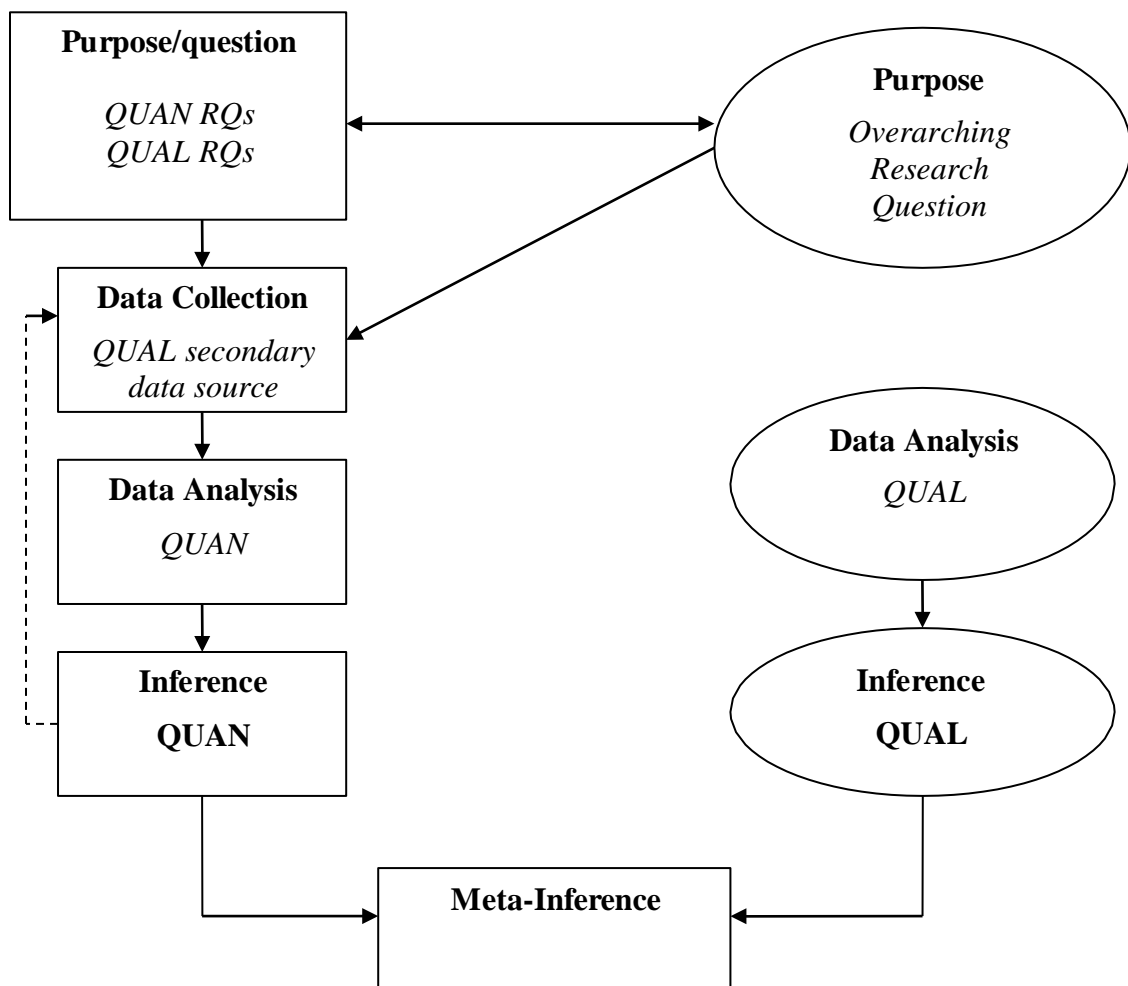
**Purpose/question**

*QUAN RQs*
*QUAL RQs*

**Purpose**

*Overarching Research Question*

**Data Collection**

*QUAL secondary data source*

**Data Analysis**

*QUAN*

**Data Analysis**

*QUAL*

**Inference**

**QUAN**

**Inference**

**QUAL**

**Meta-Inference**